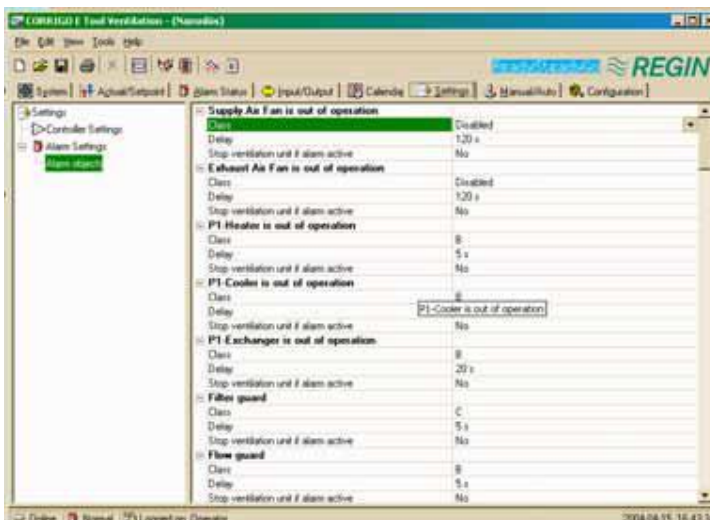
CORRIGO E Tool Ventilation - (Namelös)

File Edit View Tools Help

REGIN

System | Actual/Setpoint | Alarm Status | Input/Output | Calendar | Settings | Manual/Auto | Configuration

Settings
Controller Settings
Alarm Settings
Alarm objects

| | |
|---|---|
| Supply Air Fan is out of operation | |
| Class | Disabled |
| Delay | 120 s |
| Stop ventilation unit if alarm active | No |
| Exhaust Air Fan is out of operation | |
| Class | Disabled |
| Delay | 120 s |
| Stop ventilation unit if alarm active | No |
| P1-Heater is out of operation | |
| Class | B |
| Delay | 5 s |
| Stop ventilation unit if alarm active | No |
| P1-Cooler is out of operation | |
| Class | B |
| Delay | P1-Cooler is out of operation |
| Stop ventilation unit if alarm active | No |
| P1-Exchanger is out of operation | |
| Class | B |
| Delay | 20 s |
| Stop ventilation unit if alarm active | No |
| Filter guard | |
| Class | C |
| Delay | 5 s |
| Stop ventilation unit if alarm active | No |
| Flow guard | |
| Class | B |
| Delay | 5 s |
| Stop ventilation unit if alarm active | No |

Online | Normal | Logged on: Operator | 2004-04-15 16:43 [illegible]